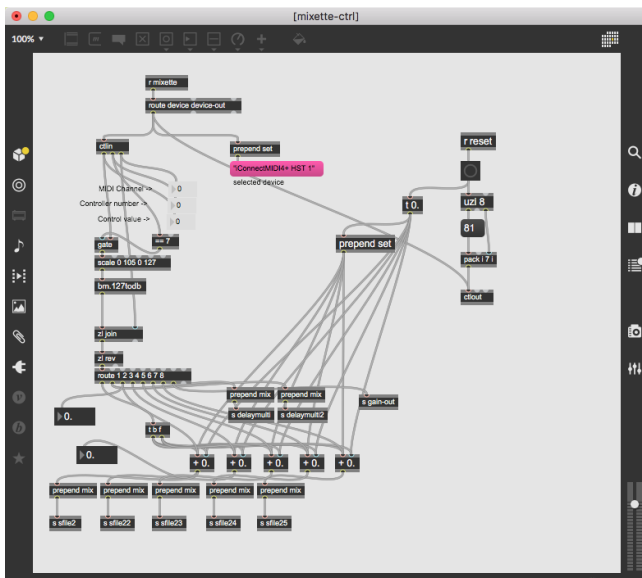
[mixette-ctrl]

100%

r mixette

route device device-out

ctlin

prepend set

"iConnectMIDI4+ HST 1"

selected device

MIDI Channel ->

Controller number ->

Control value ->

0

0

0

== 7

gate

scale 0 105 0 127

bm.127todb

zl join

zl rev

route 1 2 3 4 5 6 7 8

r reset

uzi 8

81

pack i 7 i

ctlout

t 0.

prepend set

prepend mix

prepend mix

s delaymulti

s delaymulti2

s gain-out

0.

t b f

0.

+ 0.

+ 0.

+ 0.

+ 0.

+ 0.

prepend mix

prepend mix

prepend mix

prepend mix

prepend mix

s sfile2

s sfile22

s sfile23

s sfile24

s sfile25